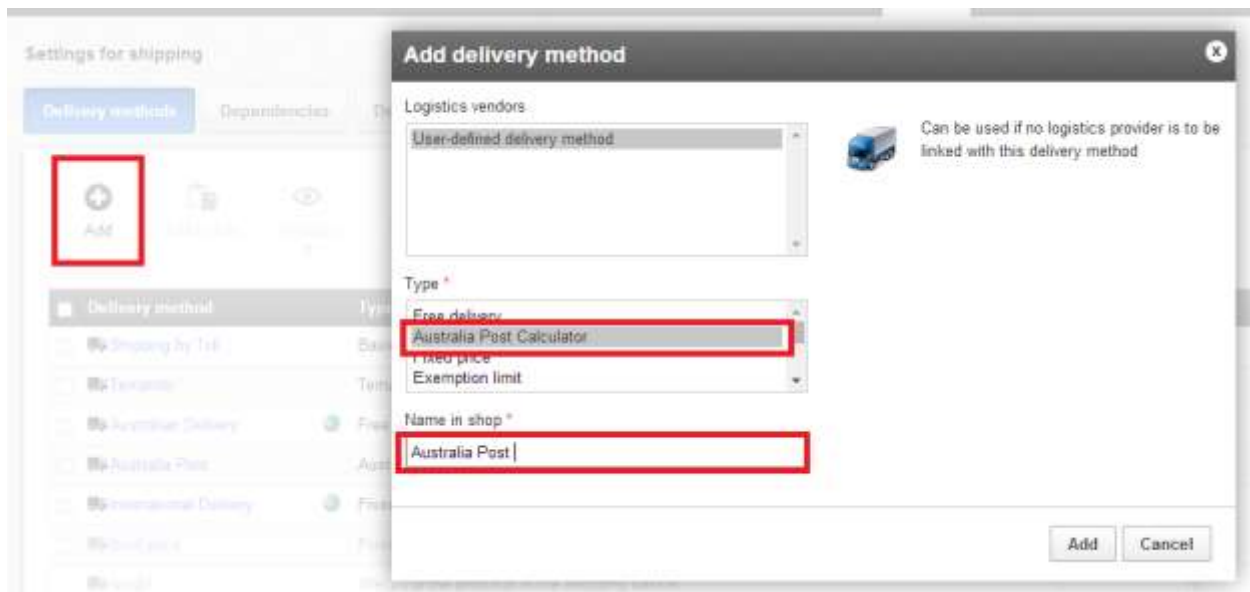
Settings for shipping

Delivery methods Dependencies

Add

Delivery method

Shipping by Toll

Australian Delivery

Australia Post

International Delivery

Add delivery method

Logistics vendors

User-defined delivery method

Can be used if no logistics provider is to be linked with this delivery method

Type *

Free delivery

Australia Post Calculator

Fixed price

Exemption limit

Name in shop *

Australia Post

Add Cancel